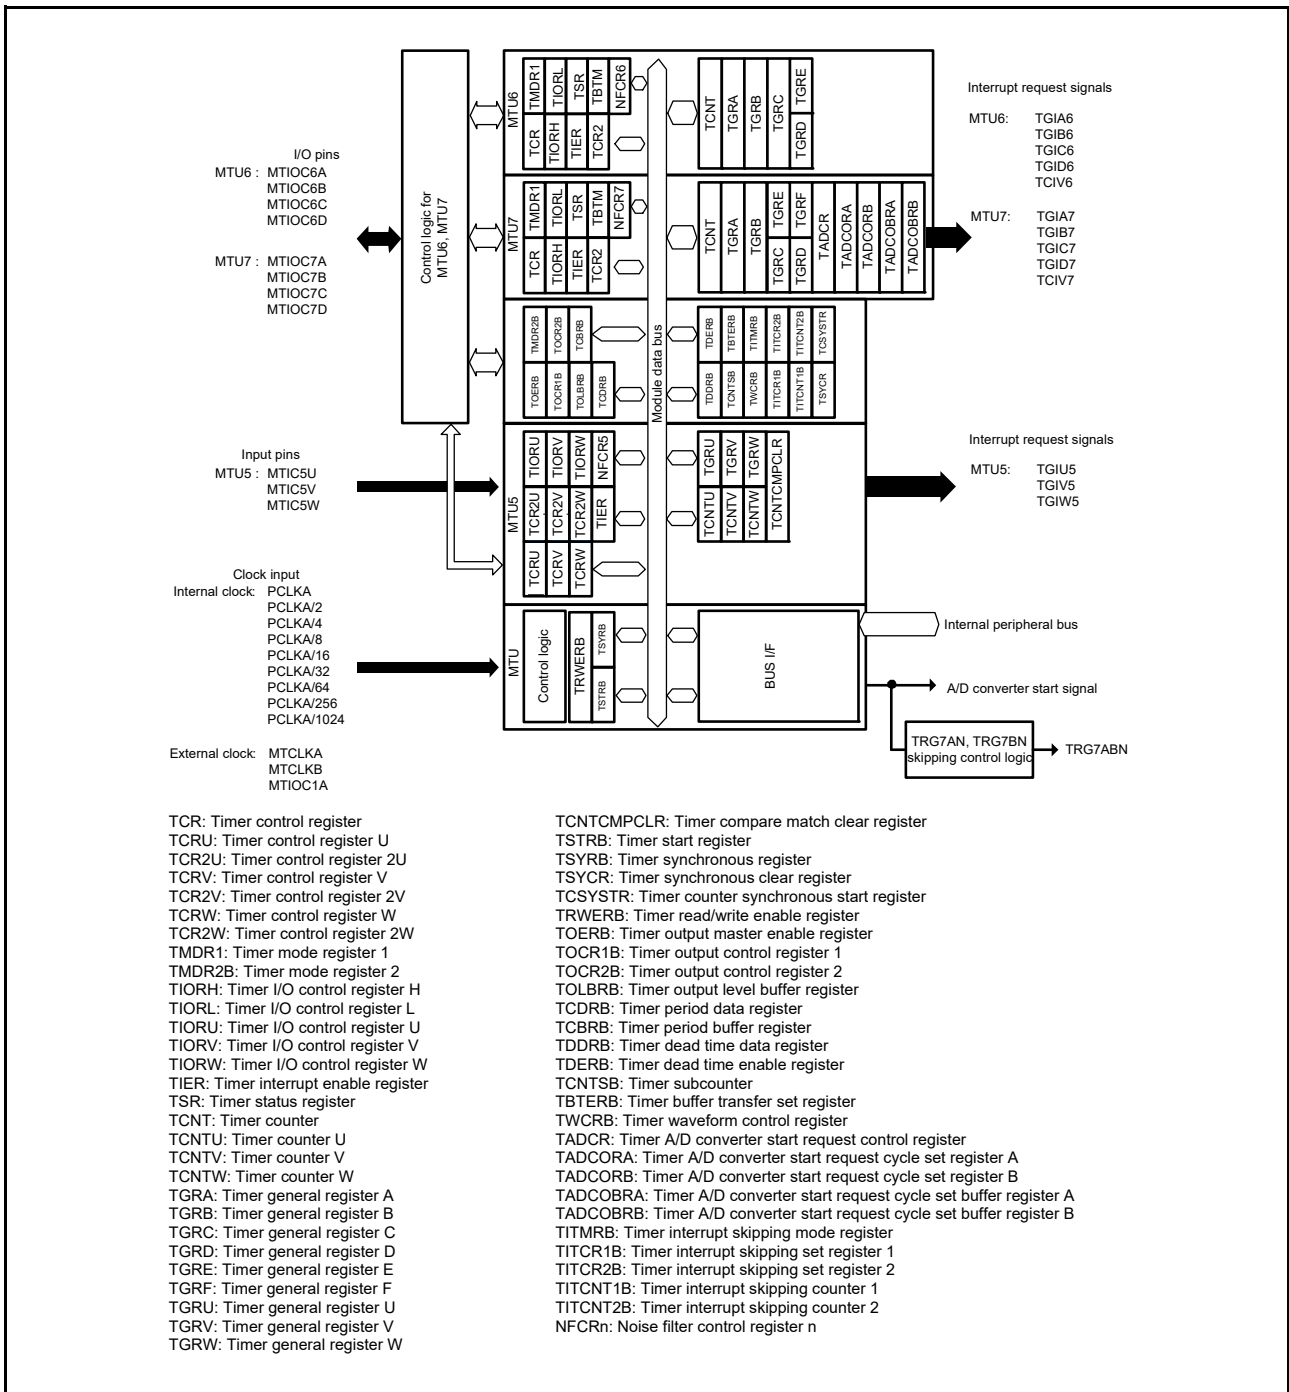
I/O pins
MTU6 : MTIOC6A
MTIOC6B
MTIOC6C
MTIOC6D

MTU7 : MTIOC7A
MTIOC7B
MTIOC7C
MTIOC7D

Control logic for MTU6, MTU7

MTU6
TCR TMDR1
TIORH TIORL
TIER TSR
TCR2 TBTM
NFCR6

TCNT
TGRA
TGRB
TGRC
TGRD
TGRE

MTU7
TCR TMDR1
TIORH TIORL
TIER TSR
TCR2 TBTM
NFCR7

TCNT
TGRA
TGRB
TGRC TGRE
TGRD TGRF
TADCR
TADCORA
TADCORB
TADCOBRA
TADCOBRB

TMDR2B
TOCR2B
TCBRB
TOERB
TOCR1B
TOLBRB
TCDRB

TDERB
TBTERB
TITMRB
TITCR2B
TITCNT2B
TCSYSTR
TDDRB
TCNTSB
TWCRB
TITCR1B
TITCNT1B
TSYCR

Module data bus

Interrupt request signals

MTU6: TGIA6
TGIB6
TGIC6
TGID6
TCIV6

MTU7: TGIA7
TGIB7
TGIC7
TGID7
TCIV7

Input pins
MTU5 : MTIC5U
MTIC5V
MTIC5W

MTU5
TCRU TCR2U TIORU
TCRV TCR2V TIORV
TCRW TCR2W TIORW
TIER NFCR5

TCNTU TGRU
TCNTV TGRV
TCNTW TGRW
TCNTCMPCLR

Interrupt request signals

MTU5: TGIU5
TGIV5
TGIW5

Clock input
Internal clock: PCLKA
PCLKA/2
PCLKA/4
PCLKA/8
PCLKA/16
PCLKA/32
PCLKA/64
PCLKA/256
PCLKA/1024

External clock: MTCLKA
MTCLKB
MTIOC1A

MTU
Control logic
TRWERB
TSYRB
TSTRB

BUS I/F

Internal peripheral bus

A/D converter start signal

TRG7AN, TRG7BN skipping control logic

TRG7ABN

TCR: Timer control register
TCRU: Timer control register U
TCR2U: Timer control register 2U
TCRV: Timer control register V
TCR2V: Timer control register 2V
TCRW: Timer control register W
TCR2W: Timer control register 2W
TMDR1: Timer mode register 1
TMDR2B: Timer mode register 2
TIORH: Timer I/O control register H
TIORL: Timer I/O control register L
TIORU: Timer I/O control register U
TIORV: Timer I/O control register V
TIORW: Timer I/O control register W
TIER: Timer interrupt enable register
TSR: Timer status register
TCNT: Timer counter
TCNTU: Timer counter U
TCNTV: Timer counter V
TCNTW: Timer counter W
TGRA: Timer general register A
TGRB: Timer general register B
TGRC: Timer general register C
TGRD: Timer general register D
TGRE: Timer general register E
TGRF: Timer general register F
TGRU: Timer general register U
TGRV: Timer general register V
TGRW: Timer general register W

TCNTCMPCLR: Timer compare match clear register
TSTRB: Timer start register
TSYRB: Timer synchronous register
TSYCR: Timer synchronous clear register
TCSYSTR: Timer counter synchronous start register
TRWERB: Timer read/write enable register
TOERB: Timer output master enable register
TOCR1B: Timer output control register 1
TOCR2B: Timer output control register 2
TOLBRB: Timer output level buffer register
TCDRB: Timer period data register
TCBRB: Timer period buffer register
TDDRB: Timer dead time data register
TDERB: Timer dead time enable register
TCNTSB: Timer subcounter
TBTERB: Timer buffer transfer set register
TWCRB: Timer waveform control register
TADCR: Timer A/D converter start request control register
TADCORA: Timer A/D converter start request cycle set register A
TADCORB: Timer A/D converter start request cycle set register B
TADCOBRA: Timer A/D converter start request cycle set buffer register A
TADCOBRB: Timer A/D converter start request cycle set buffer register B
TITMRB: Timer interrupt skipping mode register
TITCR1B: Timer interrupt skipping set register 1
TITCR2B: Timer interrupt skipping set register 2
TITCNT1B: Timer interrupt skipping counter 1
TITCNT2B: Timer interrupt skipping counter 2
NFCRn: Noise filter control register n